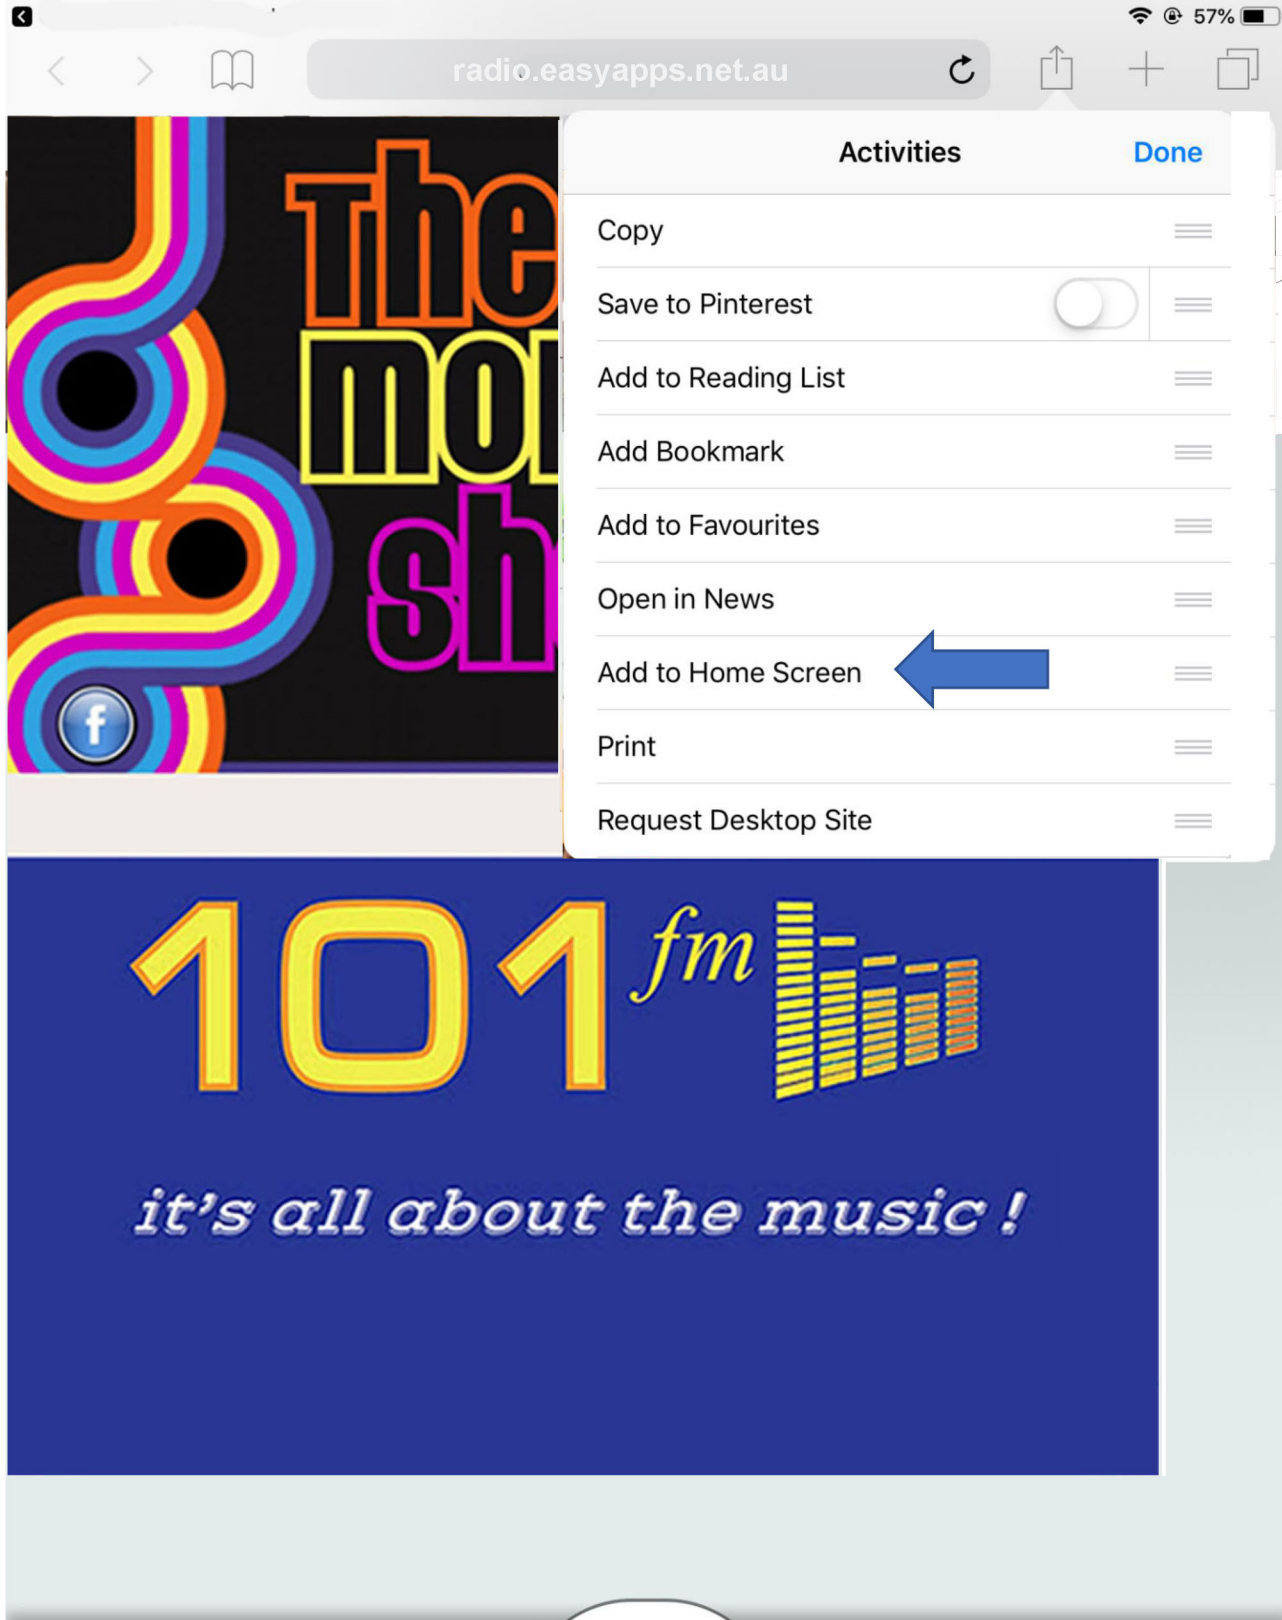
57%

radio.easyapps.net.au

The mo sh

Activities Done

Copy

Save to Pinterest

Add to Reading List

Add Bookmark

Add to Favourites

Open in News

Add to Home Screen

Print

Request Desktop Site

101 fm

it's all about the music !